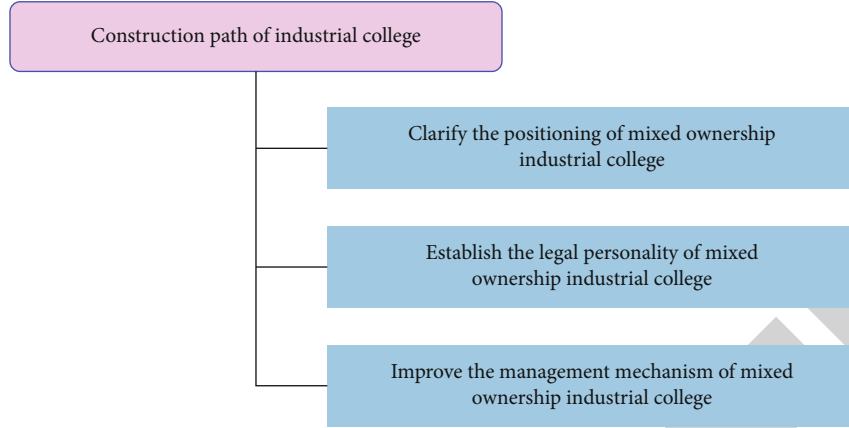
Construction path of industrial college

Clarify the positioning of mixed ownership industrial college

Establish the legal personality of mixed ownership industrial college

Improve the management mechanism of mixed ownership industrial college